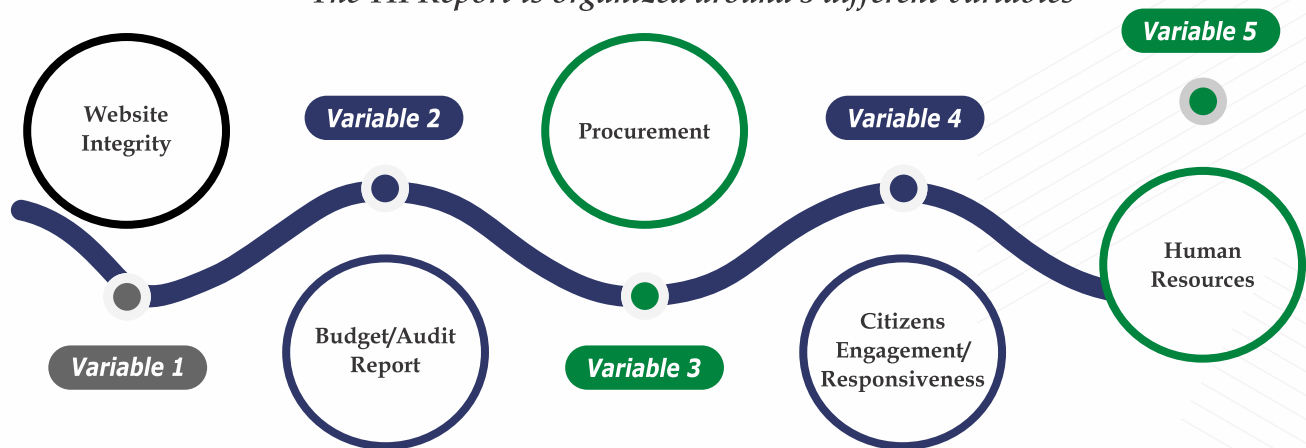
The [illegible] Report is organized around 5 different variables

Variable 5

Website Integrity

Variable 2

Procurement

Variable 4

Human Resources

Budget/Audit Report

Citizens Engagement/ Responsiveness

Variable 1

Variable 3